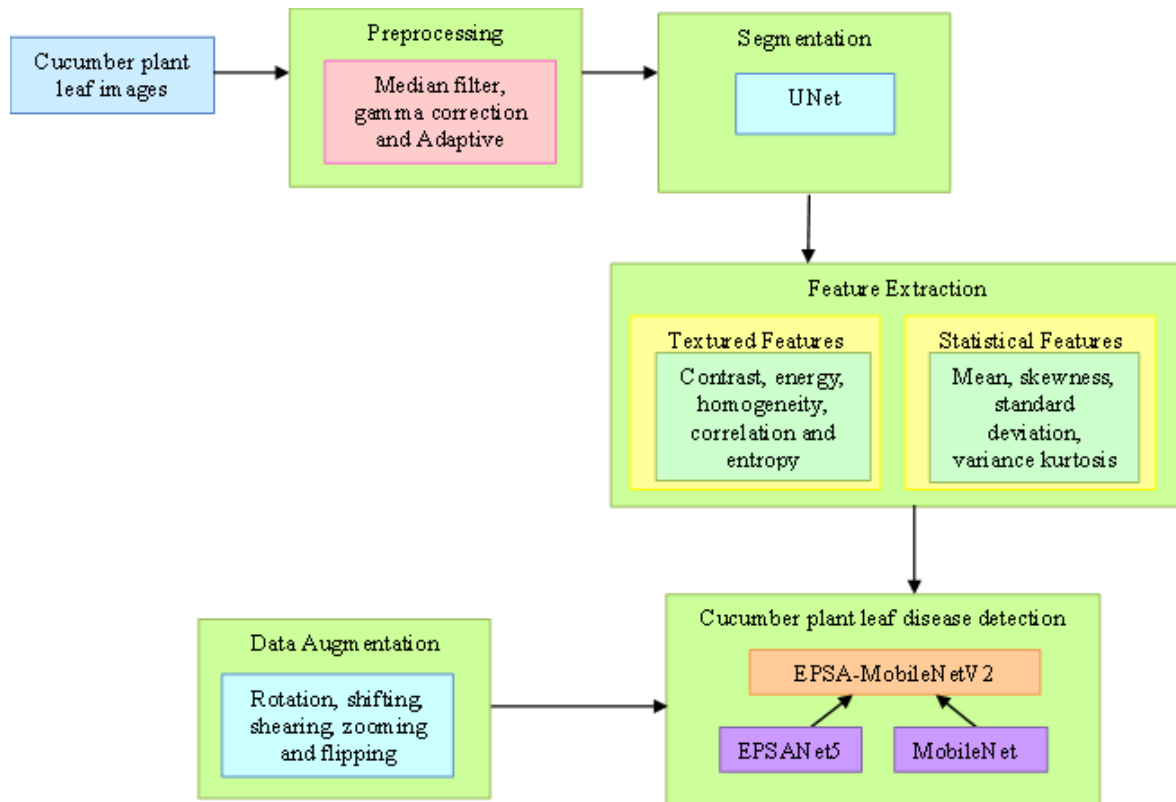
Cucumber plant leaf images

Preprocessing

Median filter, gamma correction and Adaptive

Segmentation

UNet

Feature Extraction

Textured Features

Contrast, energy, homogeneity, correlation and entropy

Statistical Features

Mean, skewness, standard deviation, variance kurtosis

Data Augmentation

Rotation, shifting, shearing, zooming and flipping

Cucumber plant leaf disease detection

EPSA-MobileNetV2

EPSANet5

MobileNet